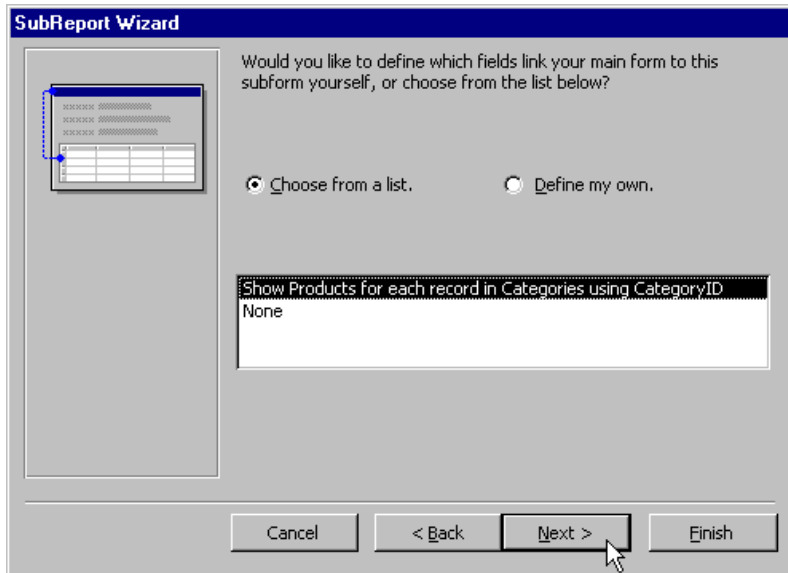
SubReport Wizard

Would you like to define which fields link your main form to this subform yourself, or choose from the list below?

Choose from a list.

Define my own.

Show Products for each record in Categories using CategoryID
None

Cancel

< Back

Next >

Finish